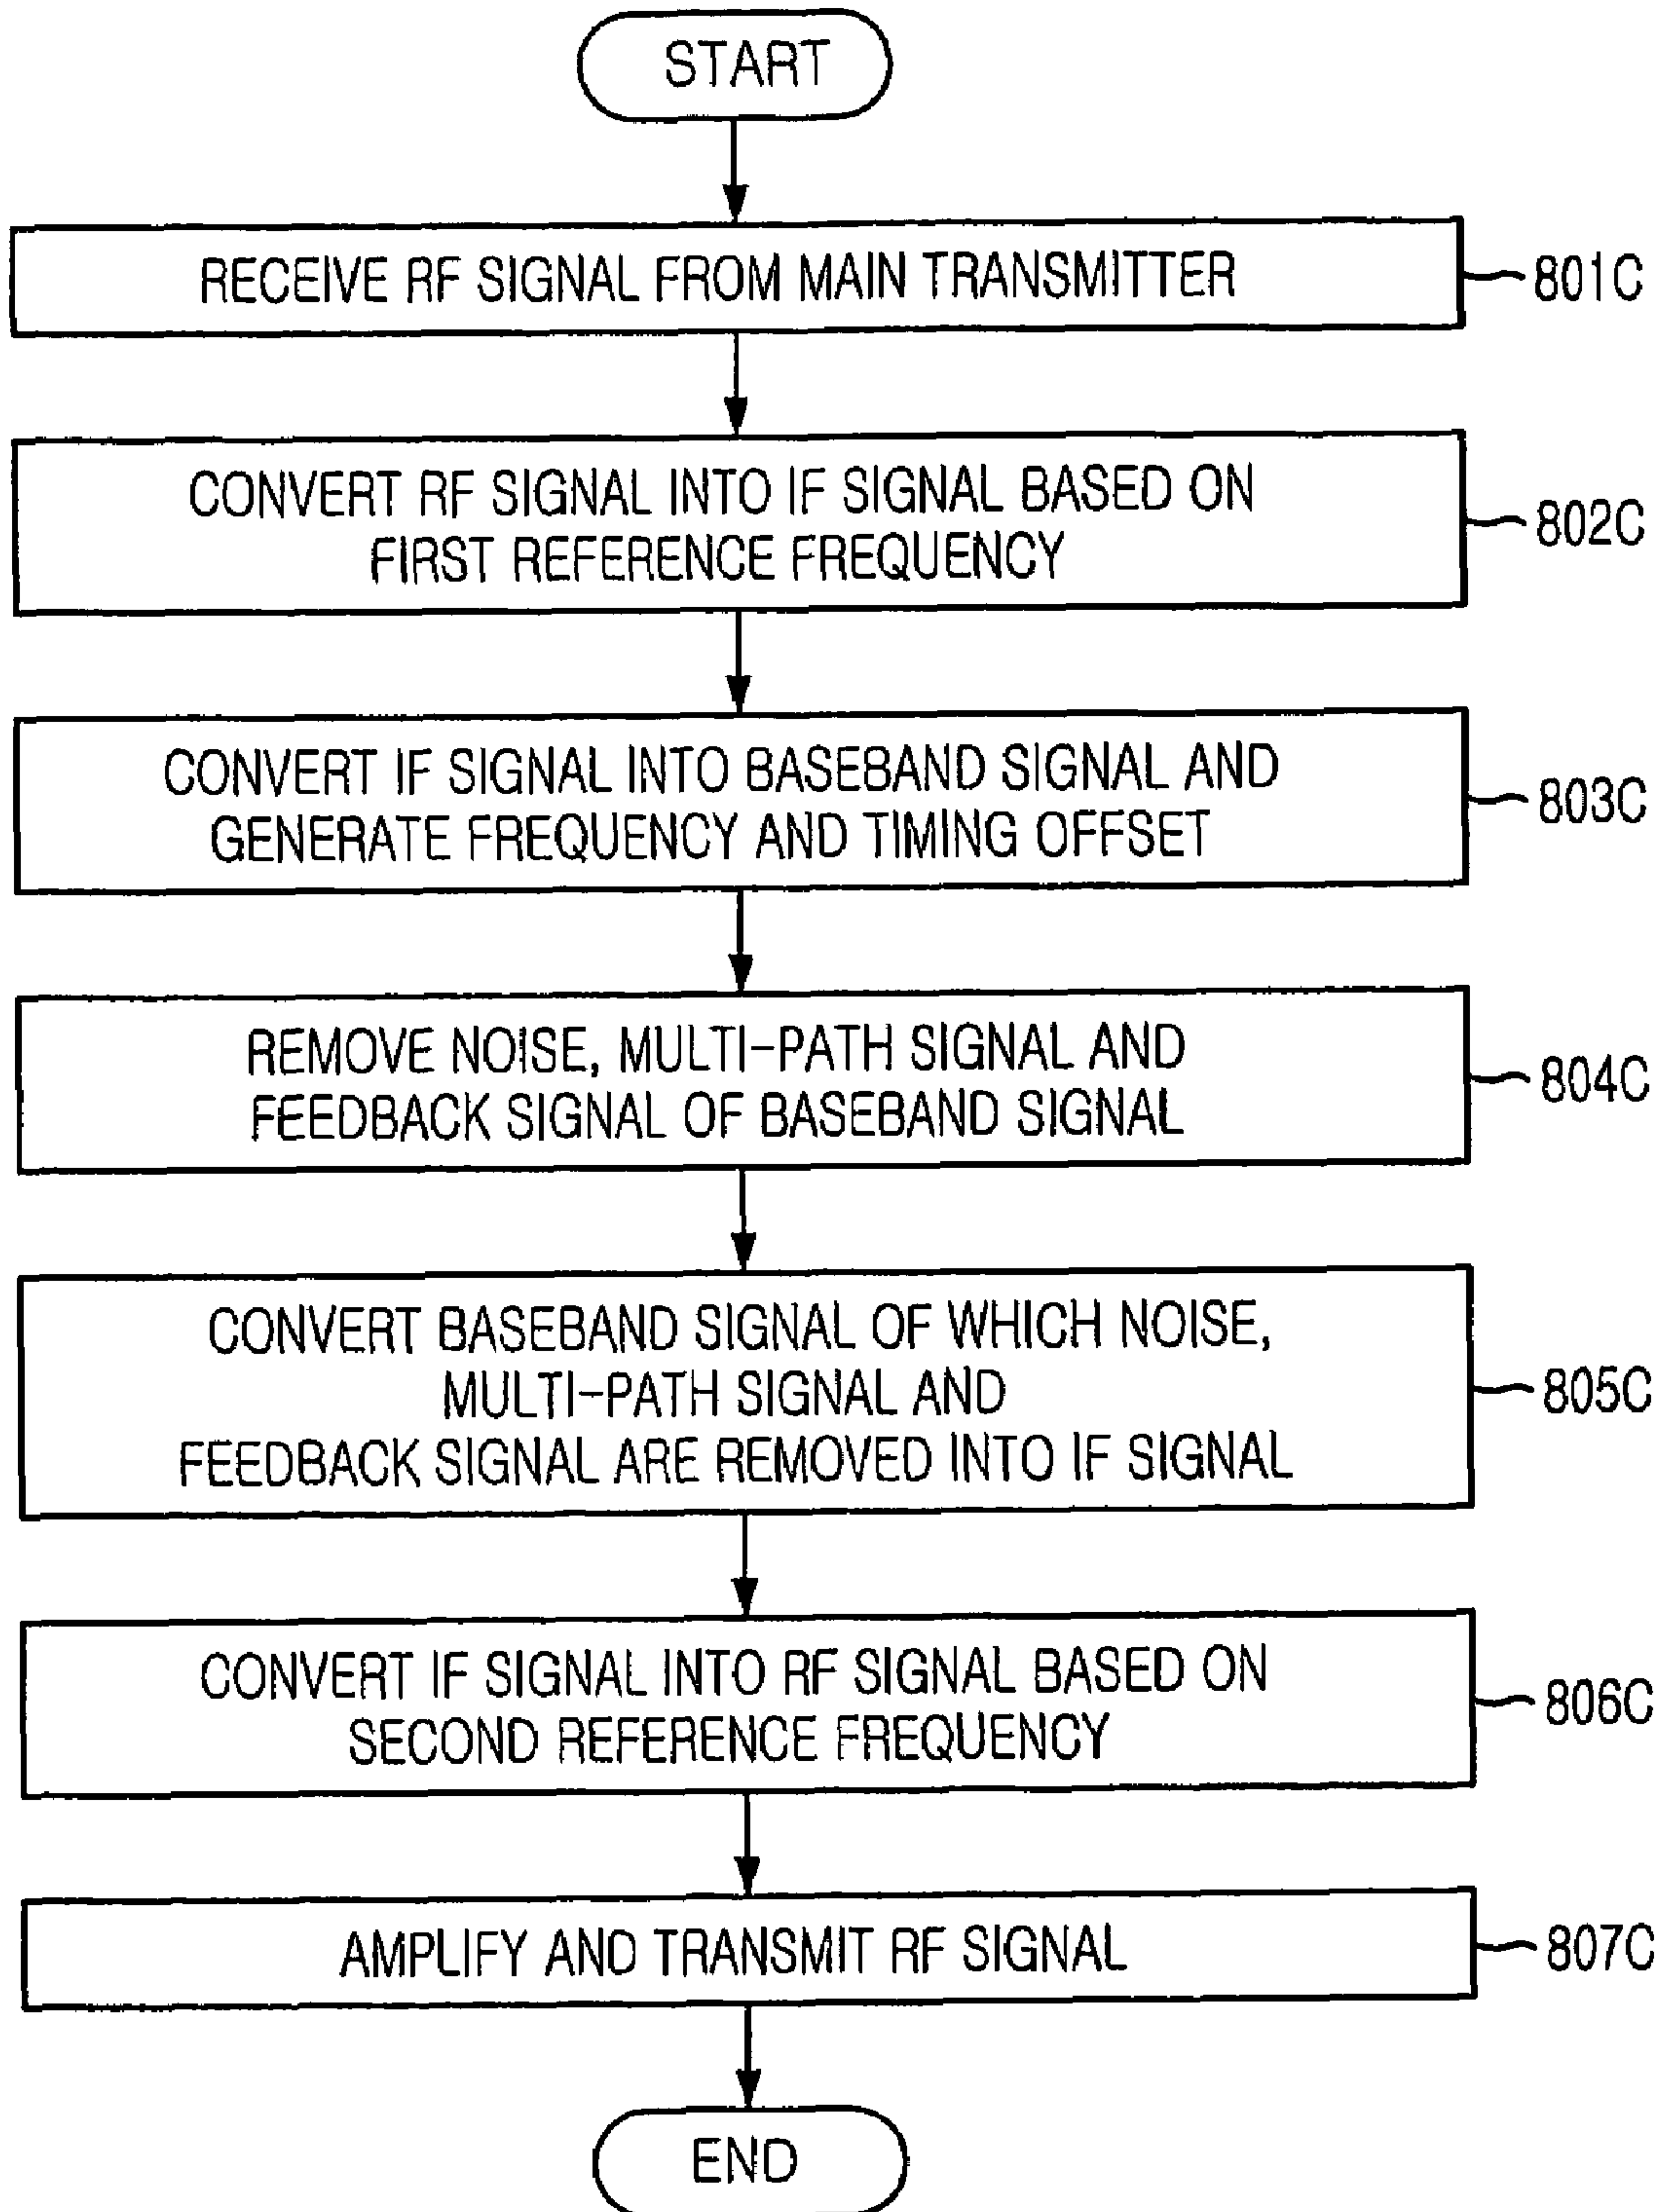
START

RECEIVE RF SIGNAL FROM MAIN TRANSMITTER

801C

CONVERT RF SIGNAL INTO IF SIGNAL BASED ON FIRST REFERENCE FREQUENCY

802C

CONVERT IF SIGNAL INTO BASEBAND SIGNAL AND GENERATE FREQUENCY AND TIMING OFFSET

803C

REMOVE NOISE, MULTI-PATH SIGNAL AND FEEDBACK SIGNAL OF BASEBAND SIGNAL

804C

CONVERT BASEBAND SIGNAL OF WHICH NOISE, MULTI-PATH SIGNAL AND FEEDBACK SIGNAL ARE REMOVED INTO IF SIGNAL

805C

CONVERT IF SIGNAL INTO RF SIGNAL BASED ON SECOND REFERENCE FREQUENCY

806C

AMPLIFY AND TRANSMIT RF SIGNAL

807C

END